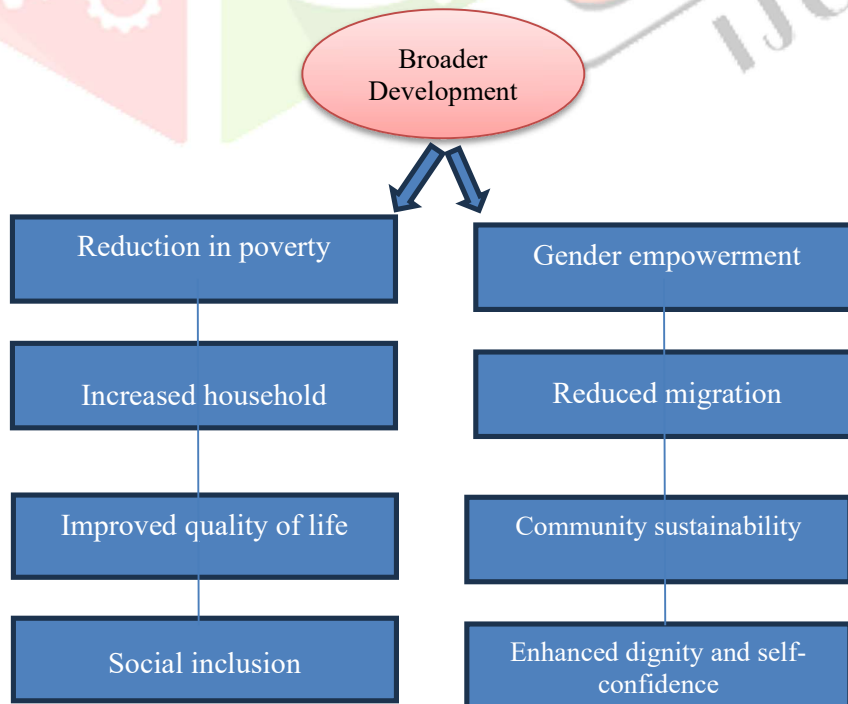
Broader Development

Reduction in poverty

Increased household

Improved quality of life

Social inclusion

Gender empowerment

Reduced migration

Community sustainability

Enhanced dignity and self-confidence